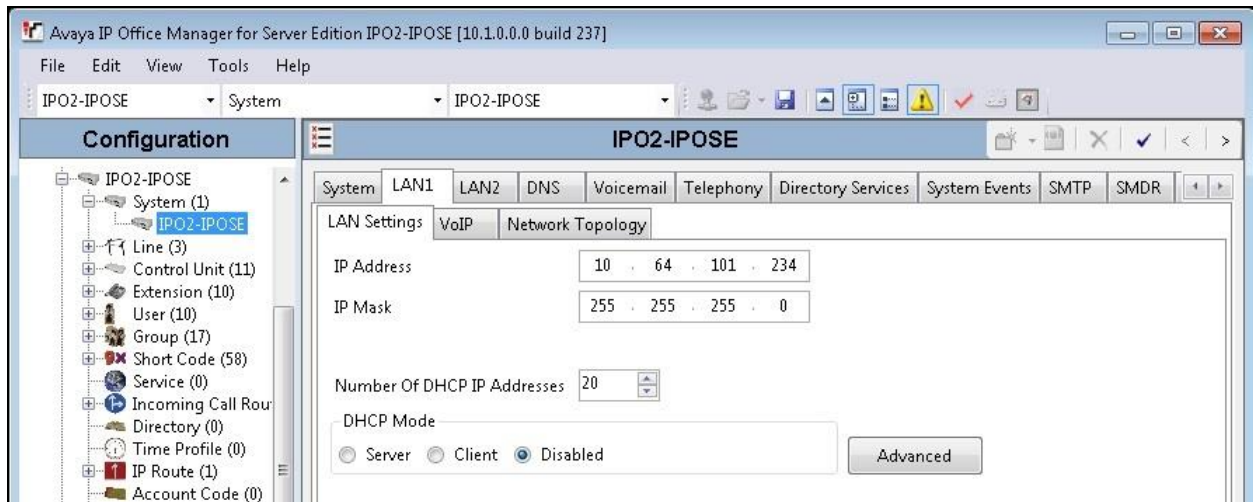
Avaya IP Office Manager for Server Edition IPO2-IPOSE [10.1.0.0.0 build 237]

File Edit View Tools Help

IPO2-IPOSE System IPO2-IPOSE

Configuration

IPO2-IPOSE

IPO2-IPOSE
System (1)
IPO2-IPOSE
Line (3)
Control Unit (11)
Extension (10)
User (10)
Group (17)
Short Code (58)
Service (0)
Incoming Call Rou
Directory (0)
Time Profile (0)
IP Route (1)
Account Code (0)

System | LAN1 | LAN2 | DNS | Voicemail | Telephony | Directory Services | System Events | SMTP | SMDR

LAN Settings | VoIP | Network Topology

IP Address 10 . 64 . 101 . 234

IP Mask 255 . 255 . 255 . 0

Number Of DHCP IP Addresses 20

DHCP Mode

Server Client Disabled

Advanced